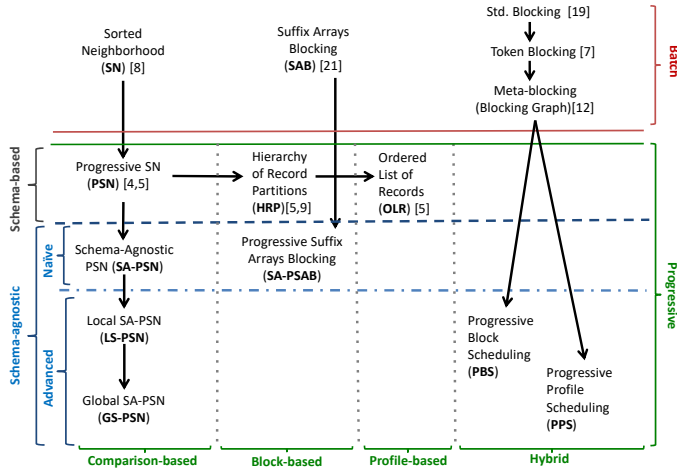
Sorted Neighborhood (**SN**) [8]

Suffix Arrays Blocking (**SAB**) [21]

Std. Blocking [19]

Token Blocking [7]

Meta-blocking (Blocking Graph)[12]

Batch

Schema-based

Progressive SN (**PSN**) [4,5]

Hierarchy of Record Partitions (**HRP**)[5,9]

Ordered List of Records (**OLR**) [5]

Schema-agnostic

Naïve

Schema-Agnostic PSN (**SA-PSN**)

Progressive Suffix Arrays Blocking (**SA-PSAB**)

Progressive

Advanced

Local SA-PSN (**LS-PSN**)

Global SA-PSN (**GS-PSN**)

Progressive Block Scheduling (**PBS**)

Progressive Profile Scheduling (**PPS**)

Comparison-based

Block-based

Profile-based

Hybrid